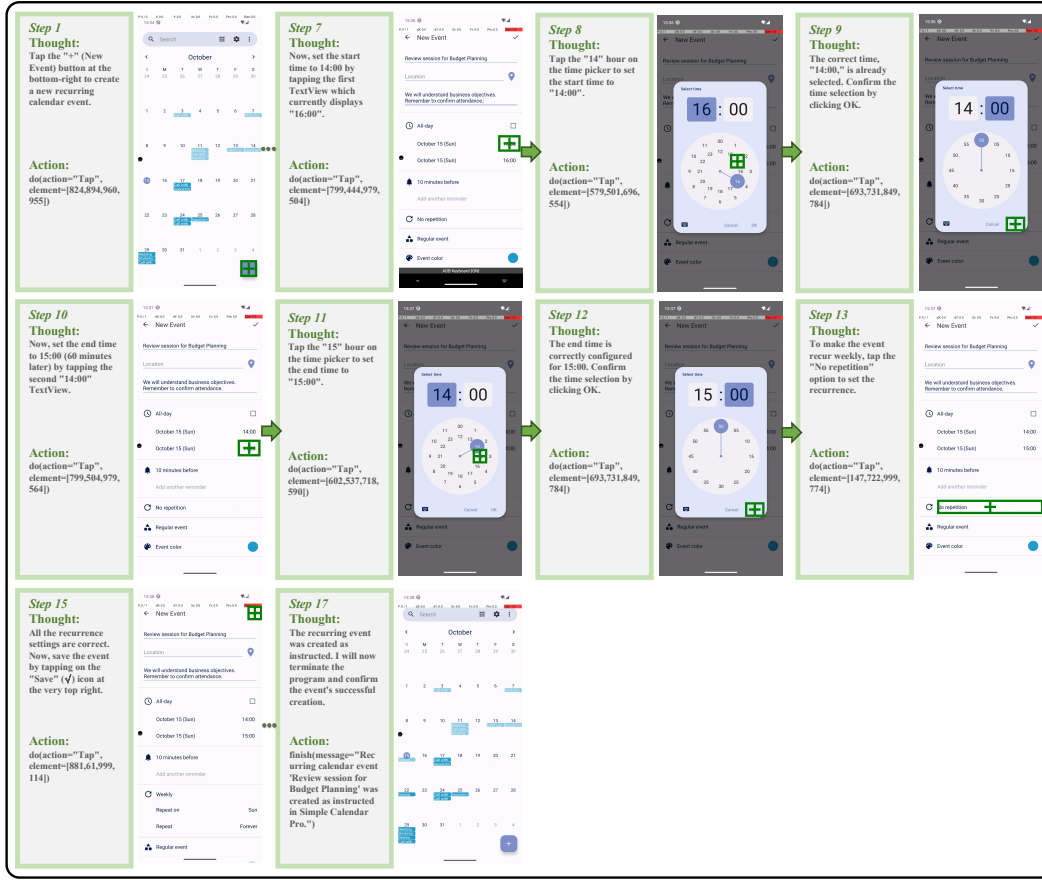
Step 1
Thought:
Tap the "+" (New Event) button at the bottom-right to create a new recurring calendar event.

Action:
do(action="Tap", element=[824,894,960, 955])

Search
October
S M T W T F S
24 25 26 27 28 29 30
1 2 3 4 5 6 7
8 9 10 11 12 13 14
15 16 17 18 19 20 21
22 23 24 25 26 27 28
29 30 31 1 2 3 4

Step 7
Thought:
Now, set the start time to 14:00 by tapping the first TextView which currently displays "16:00".

Action:
do(action="Tap", element=[799,444,979, 504])

New Event
Review session for Budget Planning
Location
We will understand business objectives. Remember to confirm attendance.
All-day
October 15 (Sun)
October 15 (Sun) 16:00
10 minutes before
Add another reminder
No repetition
Regular event
Event color
ADB Keyboard {ON}

Step 8
Thought:
Tap the "14" hour on the time picker to set the start time to "14:00".

Action:
do(action="Tap", element=[579,501,696, 554])

Select time
16 : 00
Cancel OK

Step 9
Thought:
The correct time, "14:00," is already selected. Confirm the time selection by clicking OK.

Action:
do(action="Tap", element=[693,731,849, 784])

Select time
14 : 00
Cancel OK

Step 10
Thought:
Now, set the end time to 15:00 (60 minutes later) by tapping the second "14:00" TextView.

Action:
do(action="Tap", element=[799,504,979, 564])

New Event
Review session for Budget Planning
Location
We will understand business objectives. Remember to confirm attendance.
All-day
October 15 (Sun) 14:00
October 15 (Sun) 14:00
10 minutes before
Add another reminder
No repetition
Regular event
Event color

Step 11
Thought:
Tap the "15" hour on the time picker to set the end time to "15:00".

Action:
do(action="Tap", element=[602,537,718, 590])

Select time
14 : 00
Cancel OK

Step 12
Thought:
The end time is correctly configured for 15:00. Confirm the time selection by clicking OK.

Action:
do(action="Tap", element=[693,731,849, 784])

Select time
15 : 00
Cancel OK

Step 13
Thought:
To make the event recur weekly, tap the "No repetition" option to set the recurrence.

Action:
do(action="Tap", element=[147,722,999, 774])

New Event
Review session for Budget Planning
Location
We will understand business objectives. Remember to confirm attendance.
All-day
October 15 (Sun) 14:00
October 15 (Sun) 15:00
10 minutes before
Add another reminder
No repetition
Regular event
Event color

Step 15
Thought:
All the recurrence settings are correct. Now, save the event by tapping on the "Save" (√) icon at the very top right.

Action:
do(action="Tap", element=[881,61,999, 114])

New Event
Review session for Budget Planning
Location
We will understand business objectives. Remember to confirm attendance.
All-day
October 15 (Sun) 14:00
October 15 (Sun) 15:00
10 minutes before
Add another reminder
Weekly
Repeat on Sun
Repeat Forever
Regular event

Step 17
Thought:
The recurring event was created as instructed. I will now terminate the program and confirm the event's successful creation.

Action:
finish(message="Recurring calendar event 'Review session for Budget Planning' was created as instructed in Simple Calendar Pro.")

Search
October
S M T W T F S
24 25 26 27 28 29 30
1 2 3 4 5 6 7
8 9 10 11 12 13 14
15 16 17 18 19 20 21
22 23 24 25 26 27 28
29 30 31 1 2 3 4